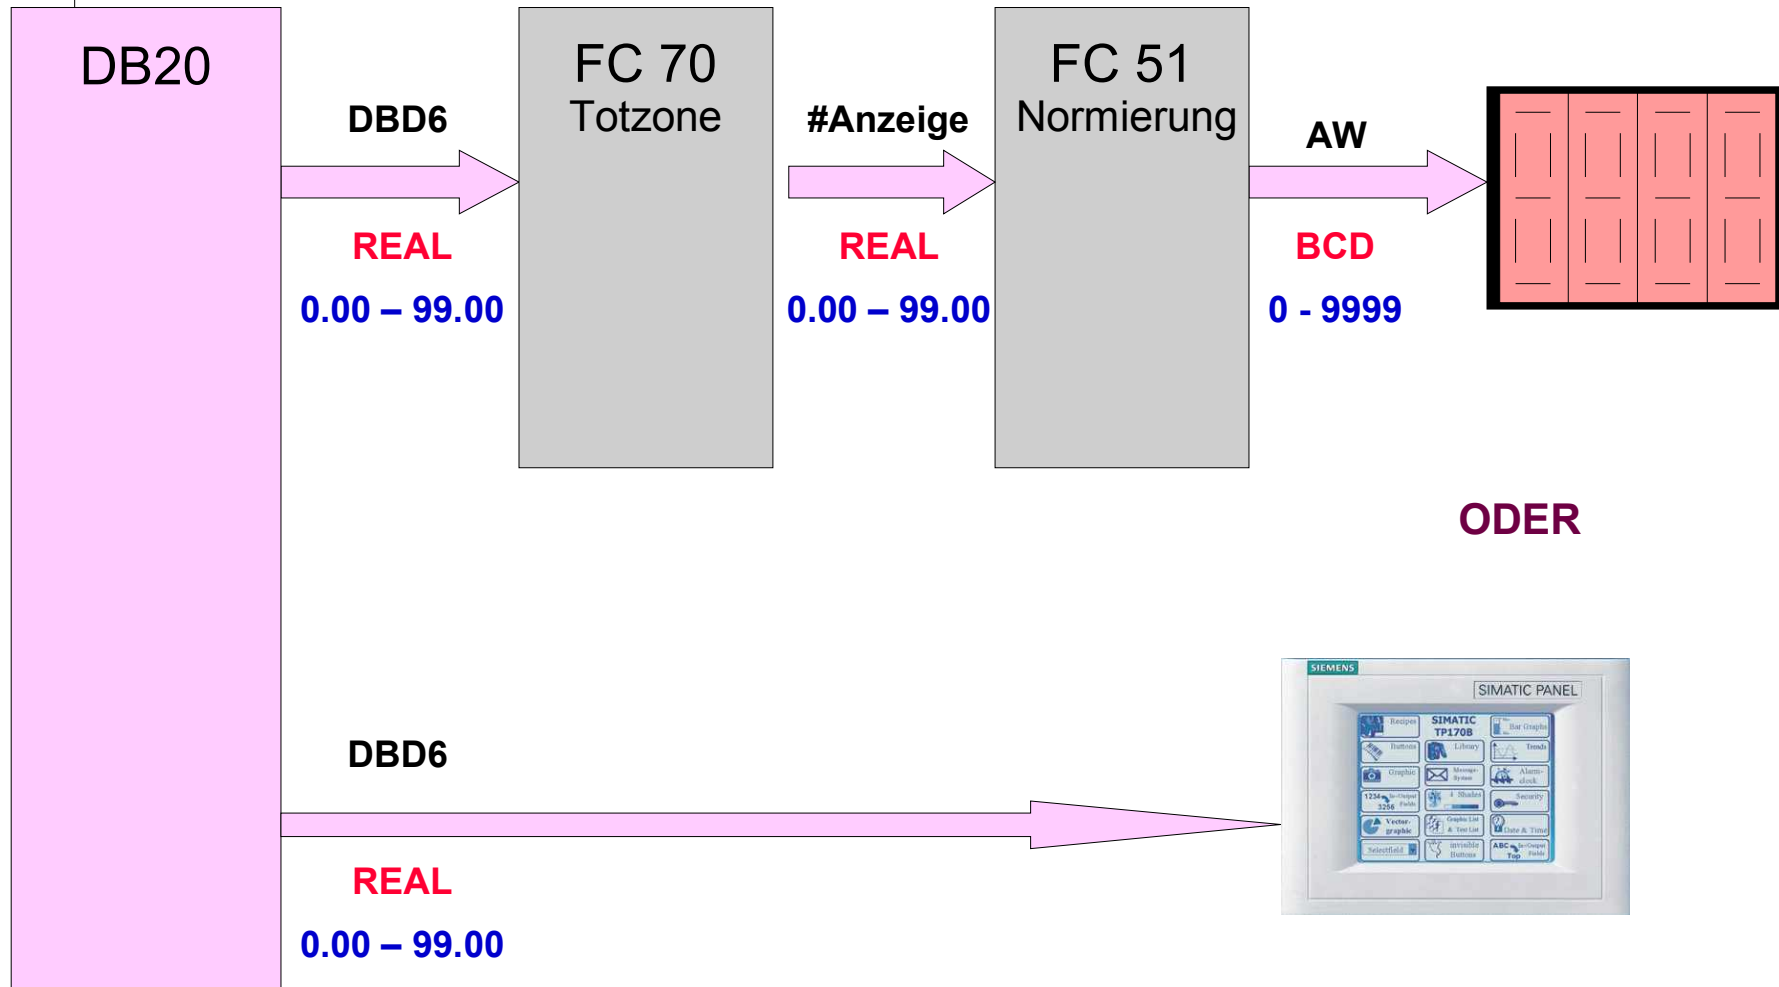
DB20

DBD6

REAL

0.00 – 99.00

FC 70
Totzone

#Anzeige

REAL

0.00 – 99.00

FC 51
Normierung

AW

BCD

0 - 9999

ODER

DBD6

REAL

0.00 – 99.00

SIEMENS

SIMATIC PANEL

SIMATIC TP170B

Recipes
Bar Graphs
Buttons
Library
Trends
Graphic
Message-System
Alarm-clock
1234 3256
In-Output Fields
4 Shades
Security
Vector-graphic
Graphic List & Text List
Date & Time
Selectfield
invisible Buttons
ABC Top
In-Output Fields